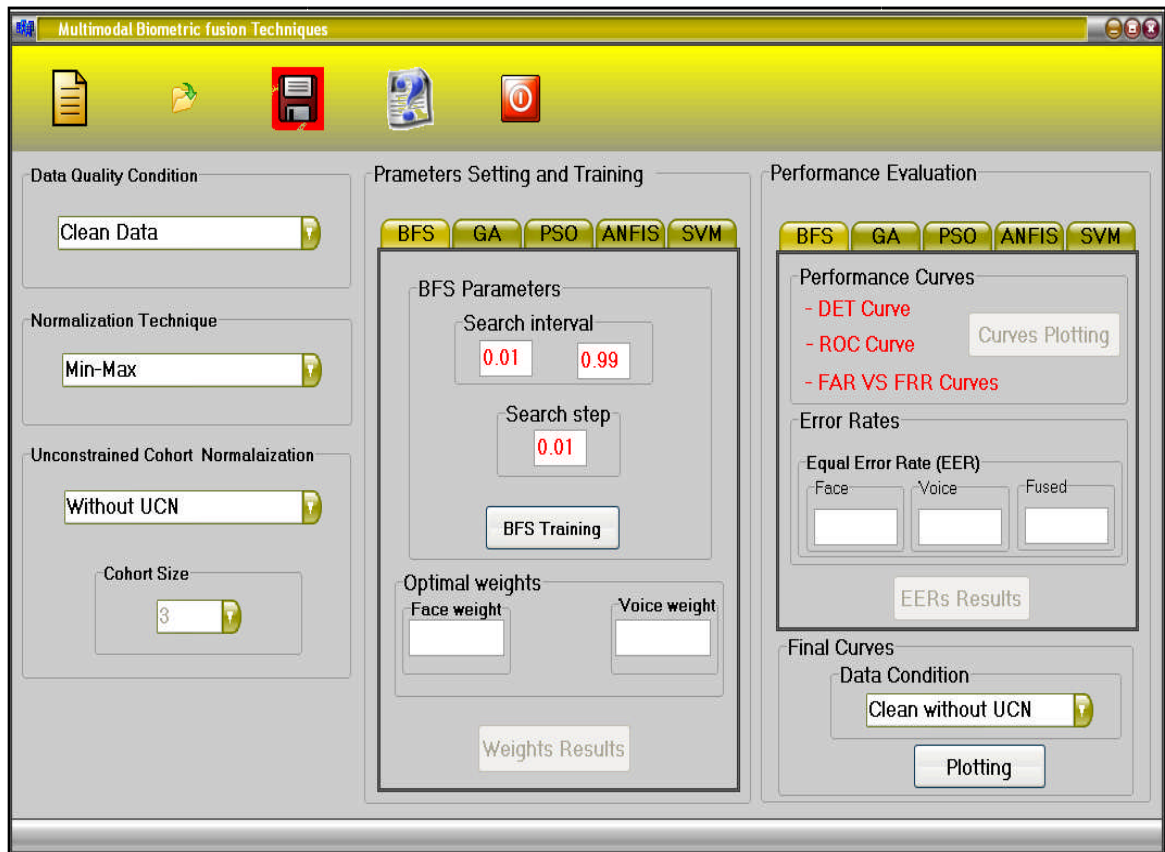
Multimodal Biometric fusion Techniques

Data Quality Condition

Clean Data

Normalization Technique

Min-Max

Unconstrained Cohort Normalaization

Without UCN

Cohort Size

3

Prameters Setting and Training

BFS GA PSO ANFIS SVM

BFS Parameters

Search interval

0.01 0.99

Search step

0.01

BFS Training

Optimal weights

Face weight

Voice weight

Weights Results

Performance Evaluation

BFS GA PSO ANFIS SVM

Performance Curves

- DET Curve

- ROC Curve

- FAR VS FRR Curves

Curves Plotting

Error Rates

Equal Error Rate (EER)

Face Voice Fused

EERs Results

Final Curves

Data Condition

Clean without UCN

Plotting